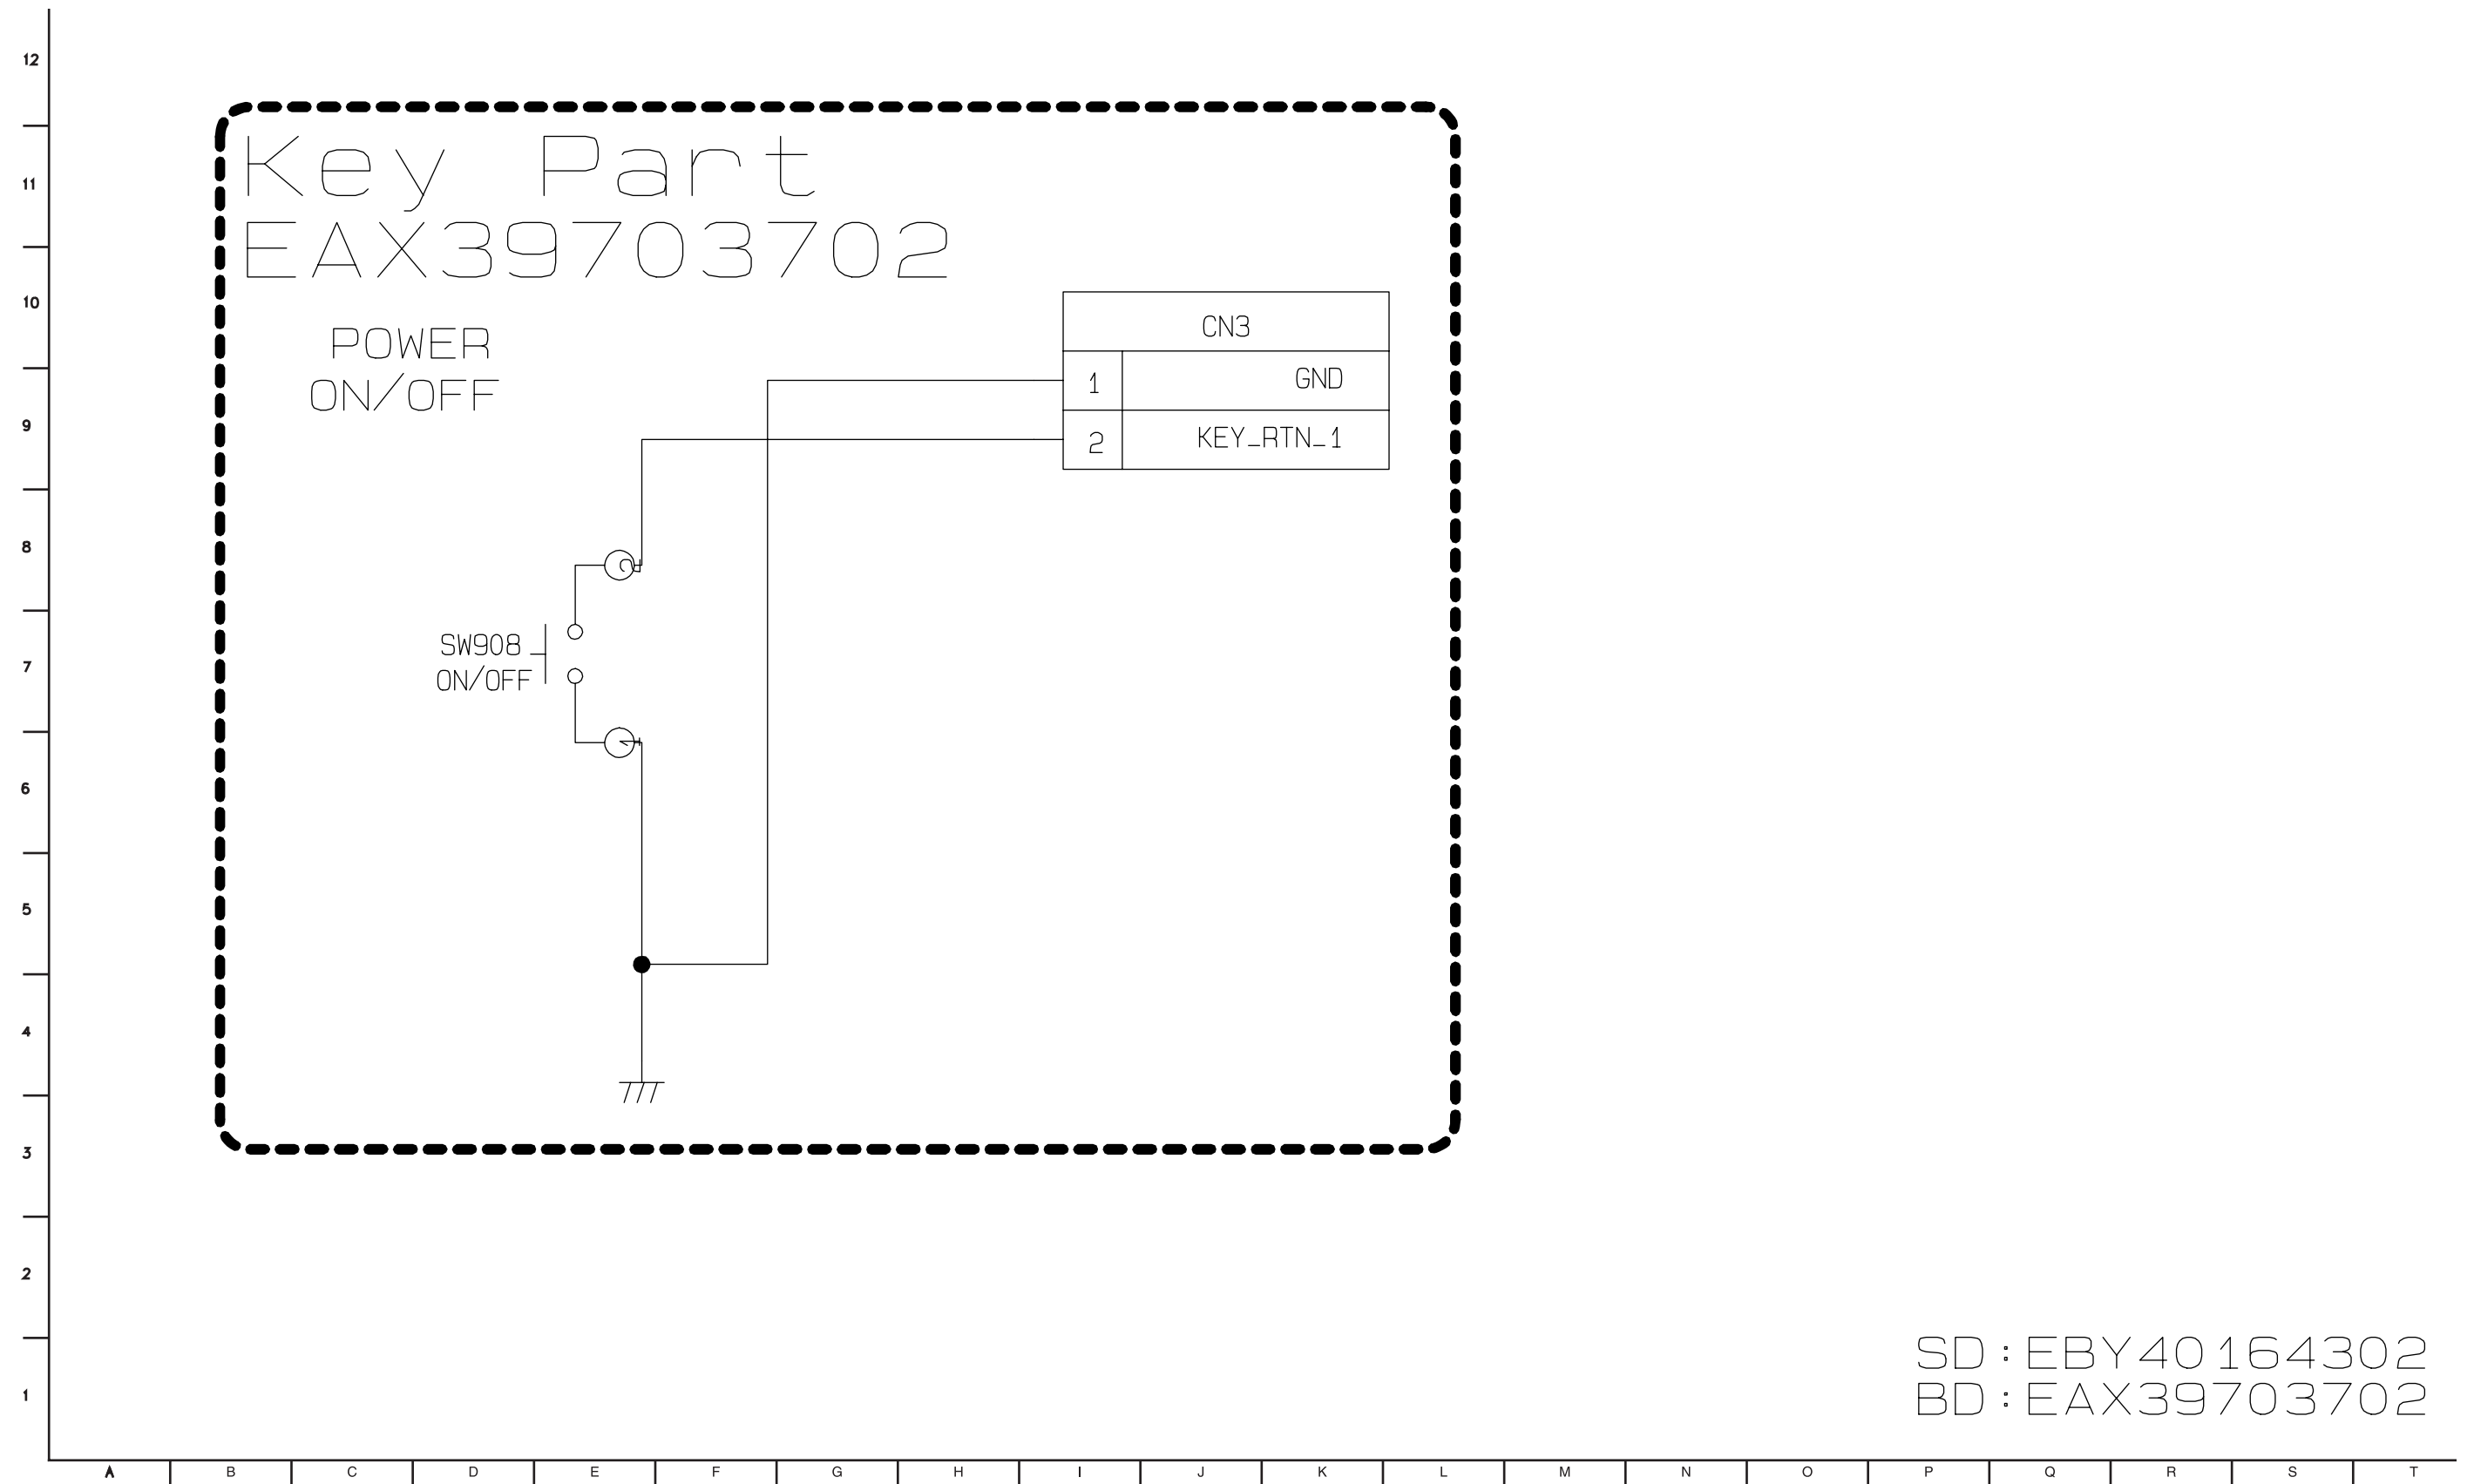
12
11
10
9
8
7
6
5
4
3
2
1

Key Part
EAX39703702

POWER
ON/OFF

| CN3 | |
|---|---|
| 1 | GND |
| 2 | KEY_RTN_1 |

SW908
ON/OFF

SD : EBY40164302
BD : EAX39703702

A B C D E F G H I J K L M N O P Q R S T